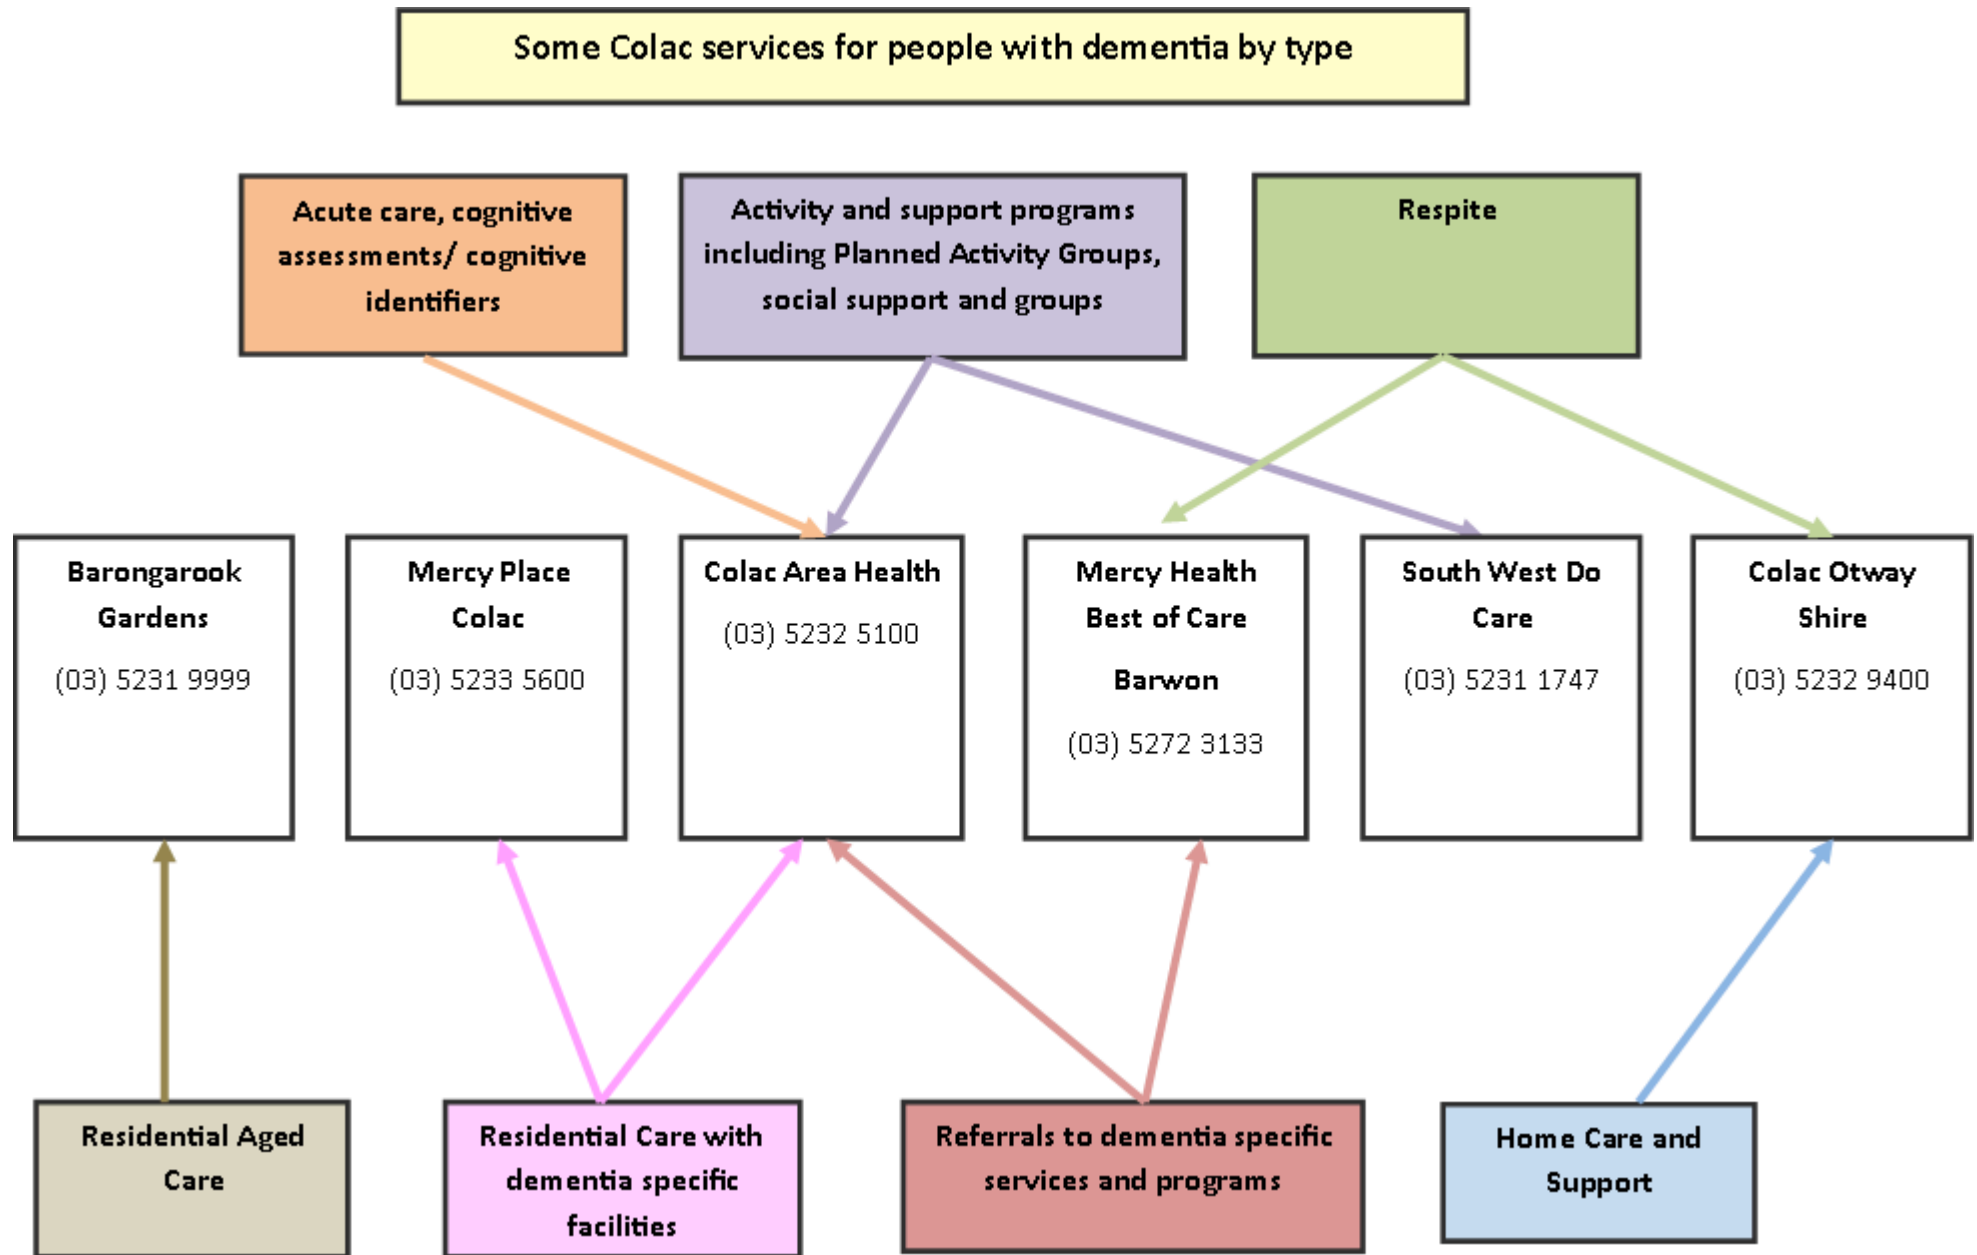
Some Colac services for people with dementia by type

Acute care, cognitive assessments/ cognitive identifiers

Activity and support programs including Planned Activity Groups, social support and groups

Respite

Barongarook Gardens

(03) 5231 9999

Mercy Place Colac

(03) 5233 5600

Colac Area Health

(03) 5232 5100

Mercy Health Best of Care

Barwon

(03) 5272 3133

South West Do Care

(03) 5231 1747

Colac Otway Shire

(03) 5232 9400

Residential Aged Care

Residential Care with dementia specific facilities

Referrals to dementia specific services and programs

Home Care and Support